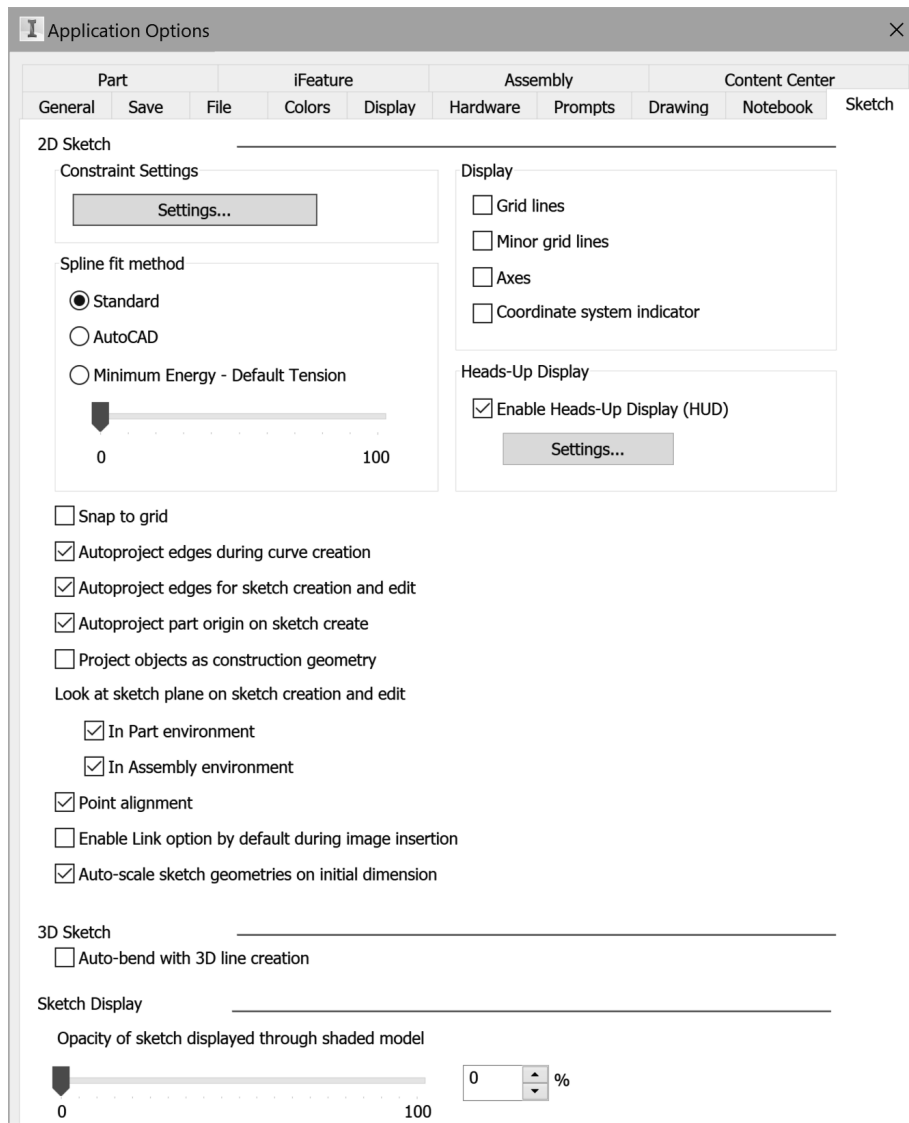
Application Options

Part | iFeature | Assembly | Content Center
General | Save | File | Colors | Display | Hardware | Prompts | Drawing | Notebook | Sketch

2D Sketch

Constraint Settings
Settings...

Spline fit method
Standard
AutoCAD
Minimum Energy - Default Tension
0
100

Display
Grid lines
Minor grid lines
Axes
Coordinate system indicator

Heads-Up Display
Enable Heads-Up Display (HUD)
Settings...

Snap to grid
Autoproject edges during curve creation
Autoproject edges for sketch creation and edit
Autoproject part origin on sketch create
Project objects as construction geometry
Look at sketch plane on sketch creation and edit
In Part environment
In Assembly environment
Point alignment
Enable Link option by default during image insertion
Auto-scale sketch geometries on initial dimension

3D Sketch
Auto-bend with 3D line creation

Sketch Display
Opacity of sketch displayed through shaded model
0 %
0
100